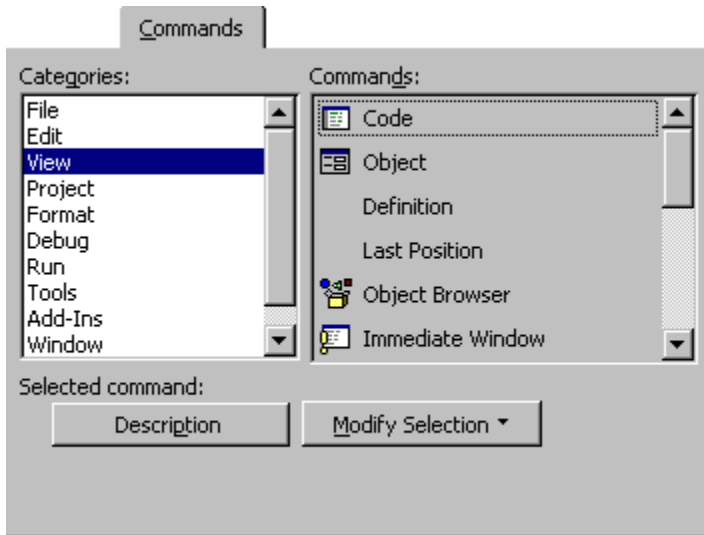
Commands

Categories:

File
Edit
View
Project
Format
Debug
Run
Tools
Add-Ins
Window

Commands:

Code
Object
Definition
Last Position
Object Browser
Immediate Window

Selected command:

Description

Modify Selection ▾